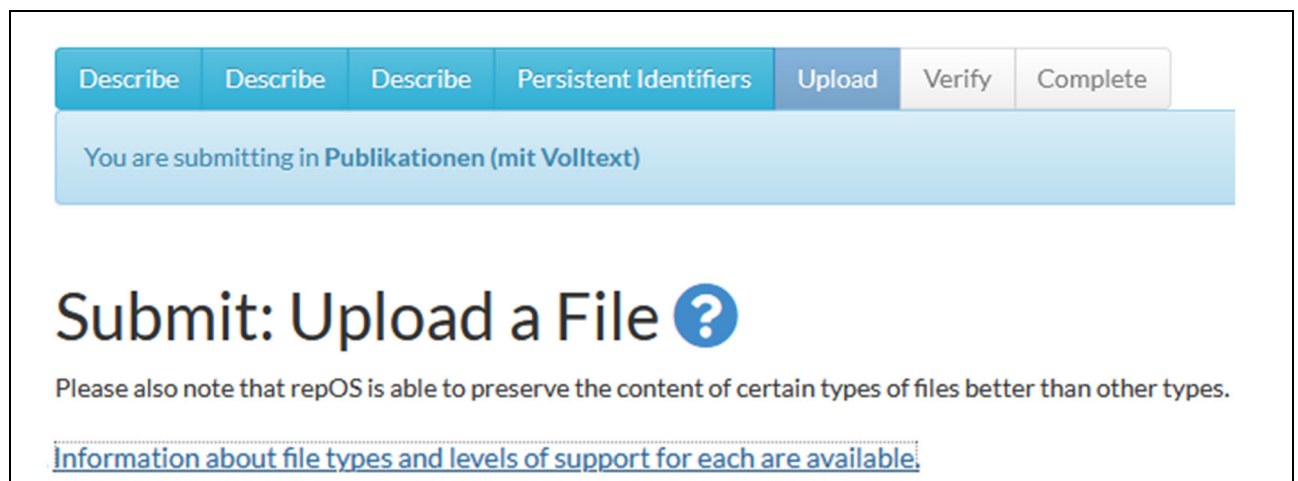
Describe | Describe | Describe | Persistent Identifiers | Upload | Verify | Complete

You are submitting in **Publikationen (mit Volltext)**

Submit: Upload a File ?

Please also note that repOS is able to preserve the content of certain types of files better than other types.

Information about file types and levels of support for each are available.